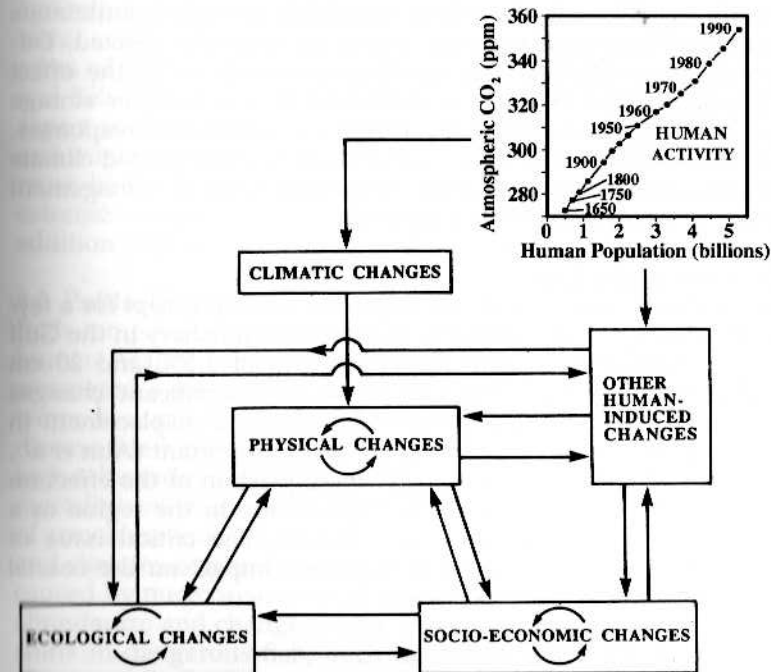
360
340
320
300
280
Atmospheric $CO_2$ (ppm)
1990
1980
1970
1960
1950
1900
1800
1750
1650
HUMAN ACTIVITY
0 1 2 3 4 5
Human Population (billions)

CLIMATIC CHANGES

OTHER HUMAN-INDUCED CHANGES

PHYSICAL CHANGES

ECOLOGICAL CHANGES

SOCIO-ECONOMIC CHANGES